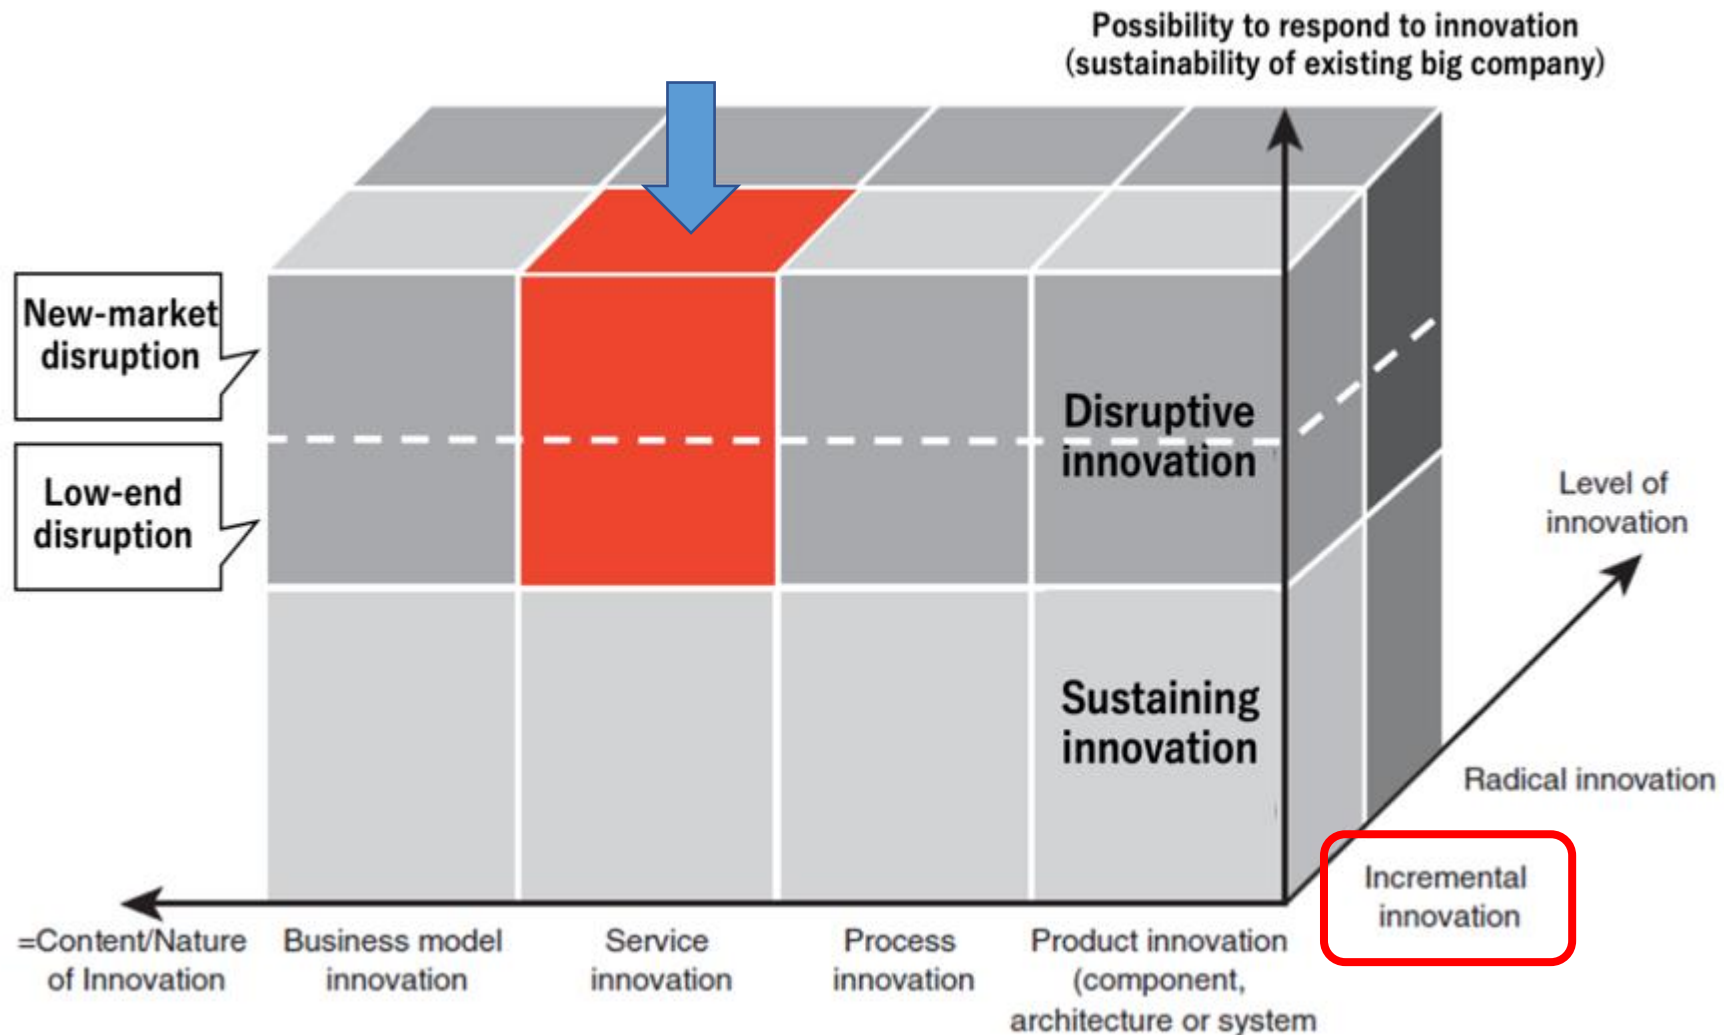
Possibility to respond to innovation (sustainability of existing big company)

New-market disruption

Low-end disruption

Disruptive innovation

Sustaining innovation

Level of innovation

Radical innovation

Incremental innovation

=Content/Nature of Innovation

Business model innovation

Service innovation

Process innovation

Product innovation (component, architecture or system